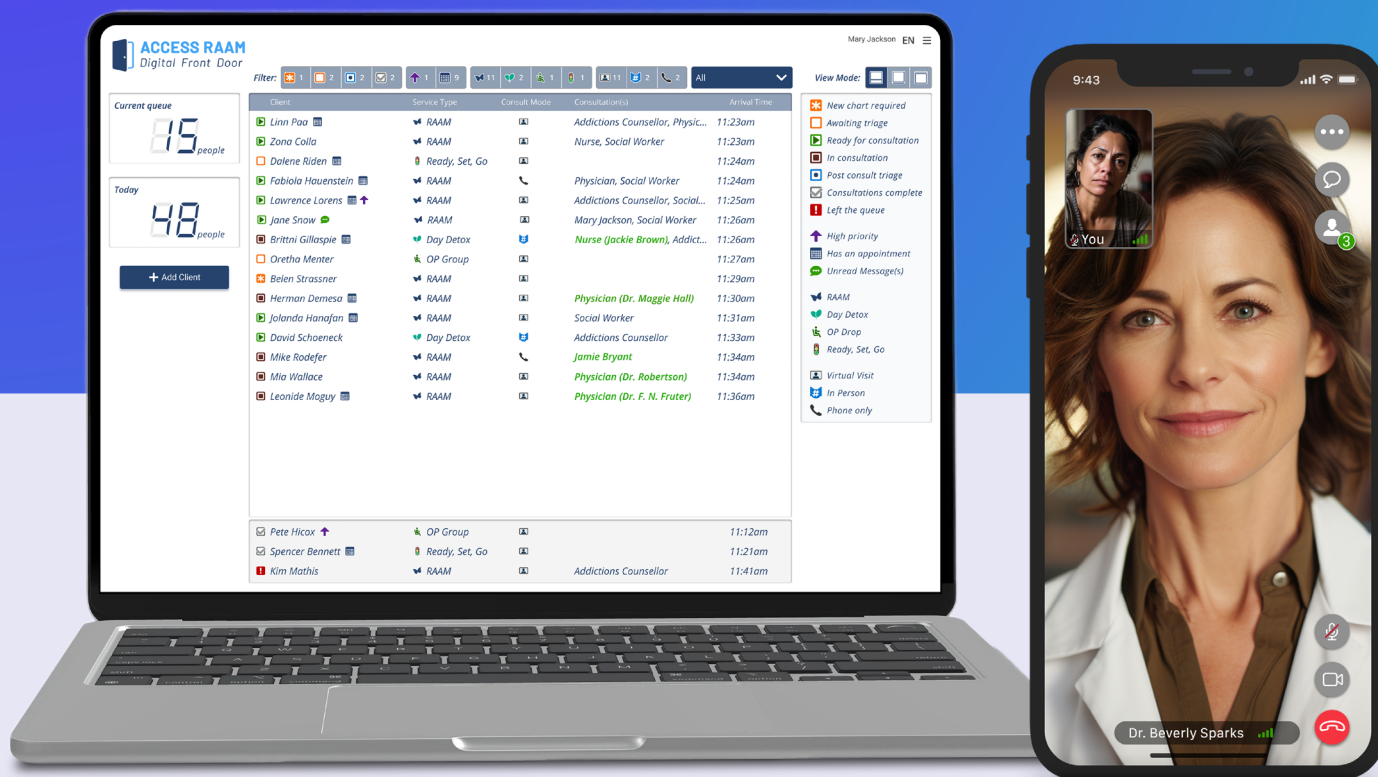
ACCESS RAAM
Digital Front Door

Mary Jackson EN

Filter: 1 2 2 2 1 9 11 2 1 1 11 2 2 All

View Mode:

Current queue
15 people

Today
48 people

+ Add Client

| Client | Service Type | Consult Mode | Consultation(s) | Arrival Time |
|---|---|---|---|---|
| Linn Paa | RAAM | | Addictions Counsellor, Physic... | 11:23am |
| Zona Colla | RAAM | | Nurse, Social Worker | 11:23am |
| Dolene Riden | Ready, Set, Go | | | 11:24am |
| Fabiola Hauenstein | RAAM | | Physician, Social Worker | 11:24am |
| Lawrence Lorens | RAAM | | Addictions Counsellor, Social... | 11:25am |
| Jane Snow | RAAM | | Mary Jackson, Social Worker | 11:26am |
| Brittni Gillaspie | Day Detox | | Nurse (Jackie Brown), Addict... | 11:26am |
| Oretha Menter | OP Group | | | 11:27am |
| Belen Strassner | RAAM | | | 11:29am |
| Herman Demesa | RAAM | | Physician (Dr. Maggie Hall) | 11:30am |
| Jolanda Hanafan | RAAM | | Social Worker | 11:31am |
| David Schoeneck | Day Detox | | Addictions Counsellor | 11:33am |
| Mike Rodefer | RAAM | | Jamie Bryant | 11:34am |
| Mia Wallace | RAAM | | Physician (Dr. Robertson) | 11:34am |
| Leonide Moguy | RAAM | | Physician (Dr. F. N. Fruter) | 11:36am |

| Client | Service Type | Consult Mode | Consultation(s) | Arrival Time |
|---|---|---|---|---|
| Pete Hicox | OP Group | | | 11:12am |
| Spencer Bennett | Ready, Set, Go | | | 11:21am |
| Kim Mathis | RAAM | | Addictions Counsellor | 11:41am |

New chart required
Awaiting triage
Ready for consultation
In consultation
Post consult triage
Consultations complete
Left the queue

High priority
Has an appointment
Unread Message(s)

RAAM
Day Detox
OP Drop
Ready, Set, Go

Virtual Visit
In Person
Phone only

9:43
You
3
Dr. Beverly Sparks